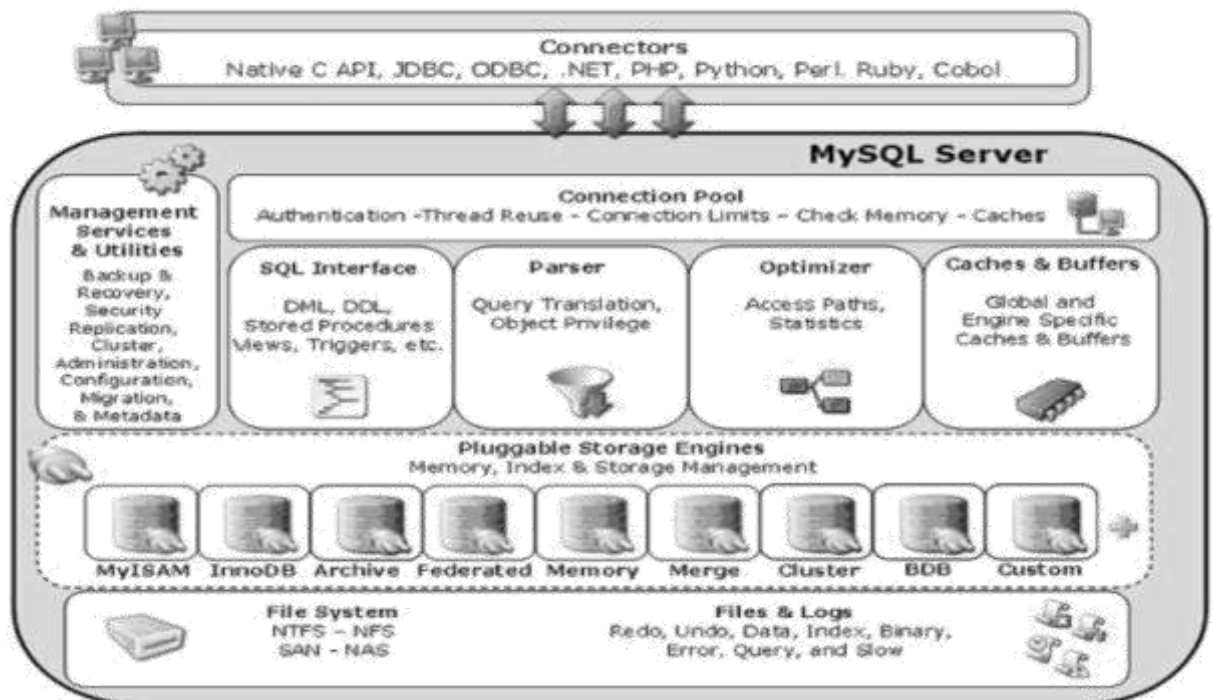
Connectors
Native C API, JDBC, ODBC, .NET, PHP, Python, Perl, Ruby, Cobol

MySQL Server

Management Services & Utilities
Backup & Recovery, Security Replication, Cluster, Administration, Configuration, Migration, & Metadata

Connection Pool
Authentication -Thread Reuse - Connection Limits - Check Memory - Caches

SQL Interface
DML, DDL, Stored Procedures Views, Triggers, etc.

Parser
Query Translation, Object Privilege

Optimizer
Access Paths, Statistics

Caches & Buffers
Global and Engine Specific Caches & Buffers

Pluggable Storage Engines
Memory, Index & Storage Management

MyISAM InnoDB Archive Federated Memory Merge Cluster BDB Custom

File System
NTFS - NFS
SAN - NAS

Files & Logs
Redo, Undo, Data, Index, Binary, Error, Query, and Slow